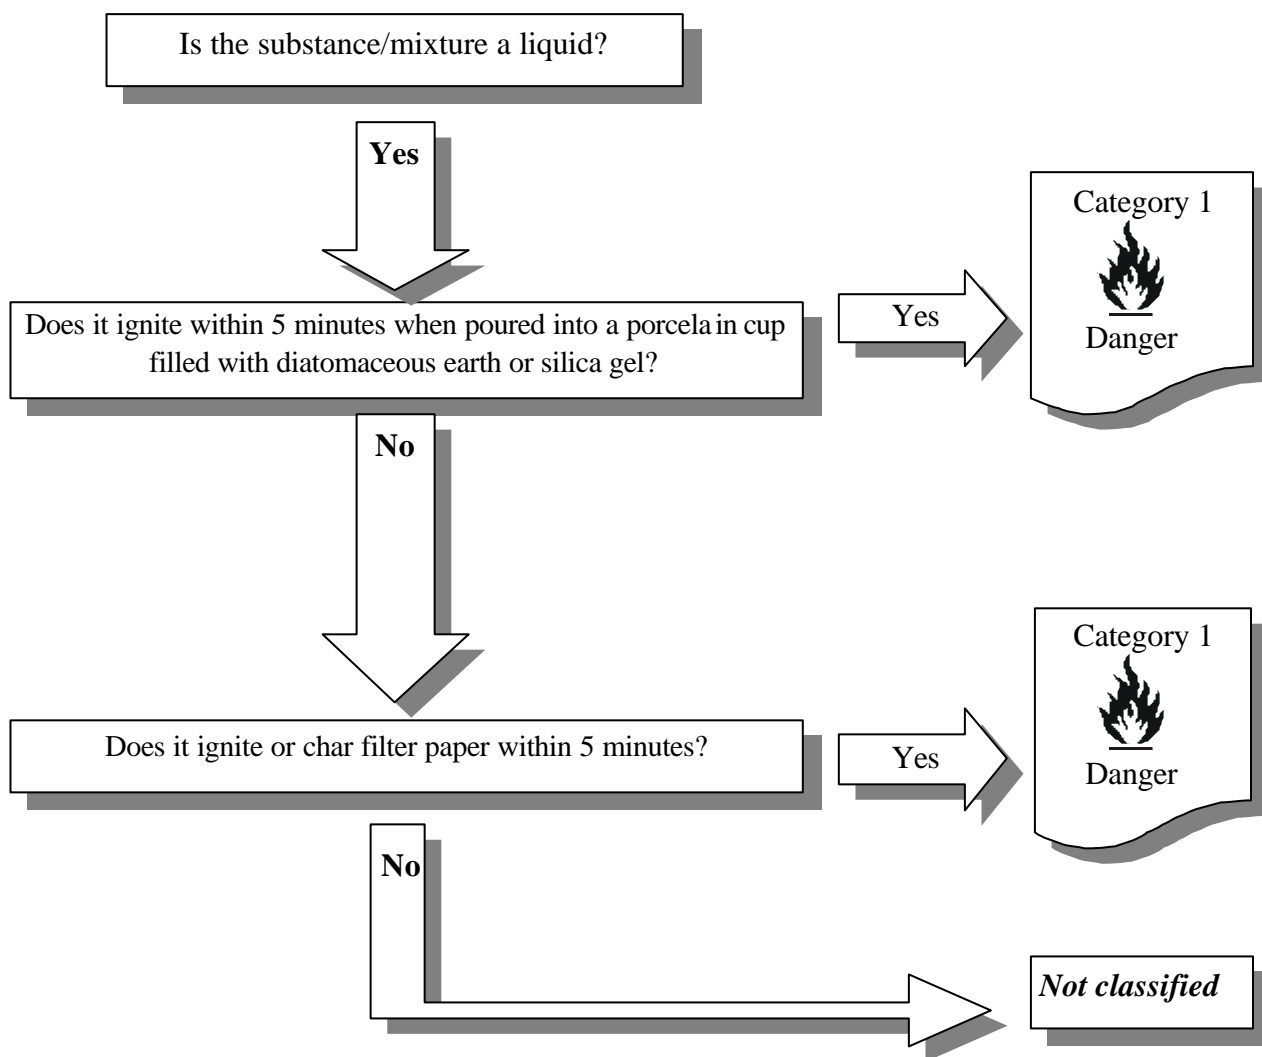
Is the substance/mixture a liquid?

**Yes**

Does it ignite within 5 minutes when poured into a porcelain cup filled with diatomaceous earth or silica gel?

Yes

Category 1

Danger

**No**

Does it ignite or char filter paper within 5 minutes?

Yes

Category 1

Danger

**No**

***Not classified***